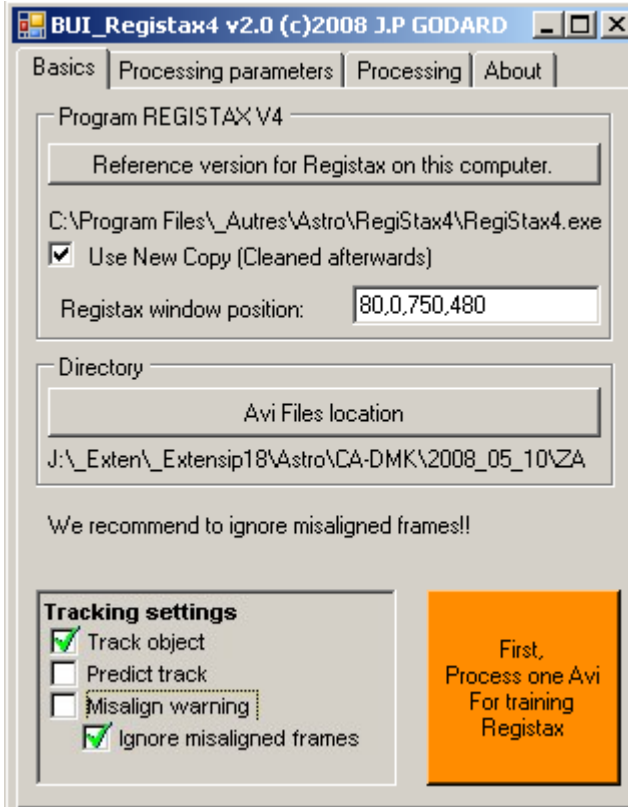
BUI_Registax4 v2.0 (c)2008 J.P GODARD

Basics | Processing parameters | Processing | About

Program REGISTAX V4

Reference version for Registax on this computer.

C:\Program Files\_Autres\Astro\RegiStax4\RegiStax4.exe

Use New Copy (Cleaned afterwards)

Registax window position: 80,0,750,480

Directory

Avi Files location

J:\_Exten\_Extensip18\Astro\CA-DMK\2008_05_10\ZA

We recommend to ignore misaligned frames!!

Tracking settings

Track object

Predict track

Misalign warning

Ignore misaligned frames

First, Process one Avi For training Registax